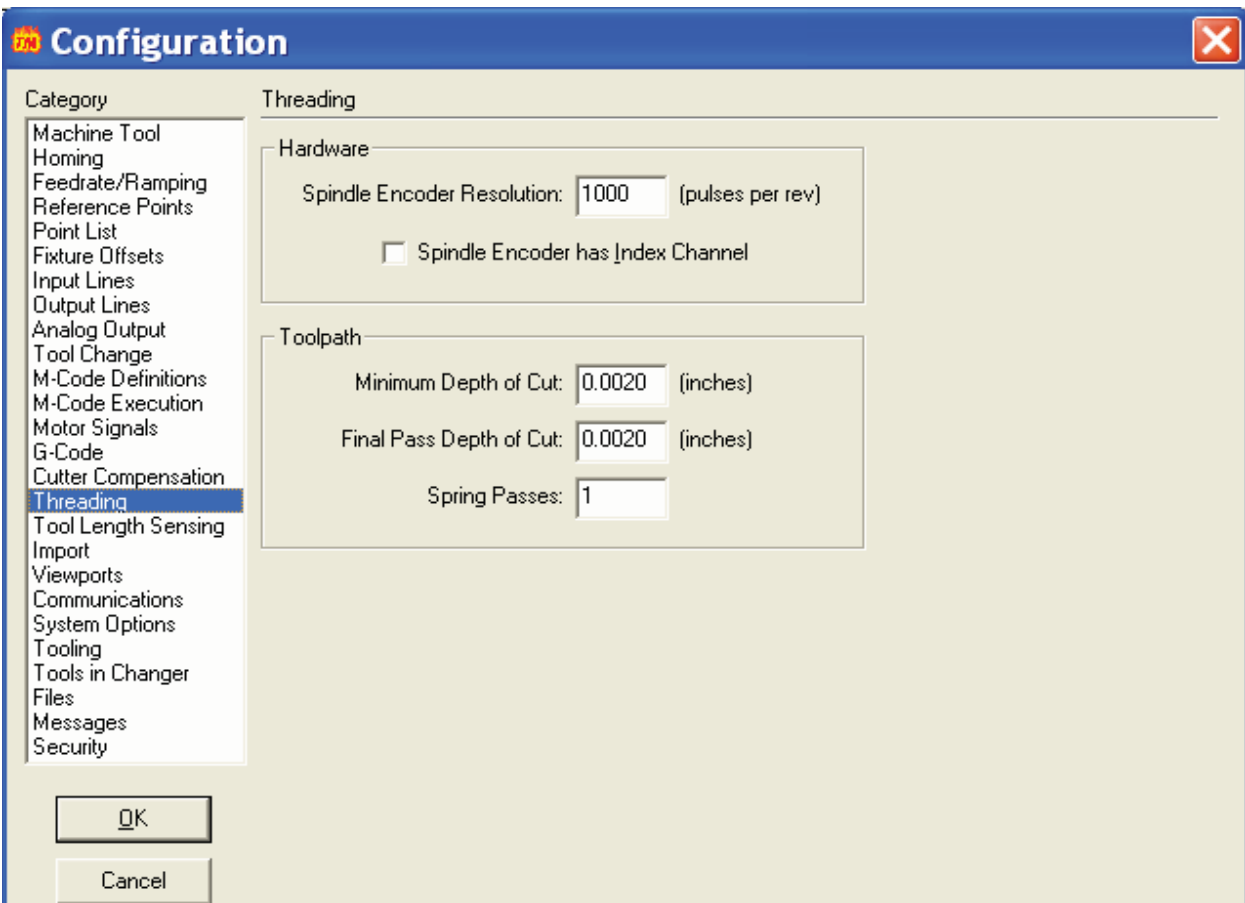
Configuration

Category

Machine Tool
Homing
Feedrate/Ramping
Reference Points
Point List
Fixture Offsets
Input Lines
Output Lines
Analog Output
Tool Change
M-Code Definitions
M-Code Execution
Motor Signals
G-Code
Cutter Compensation
Threading
Tool Length Sensing
Import
Viewports
Communications
System Options
Tooling
Tools in Changer
Files
Messages
Security

OK
Cancel

Threading

Hardware
Spindle Encoder Resolution: 1000 (pulses per rev)
Spindle Encoder has Index Channel

Toolpath
Minimum Depth of Cut: 0.0020 (inches)
Final Pass Depth of Cut: 0.0020 (inches)
Spring Passes: 1